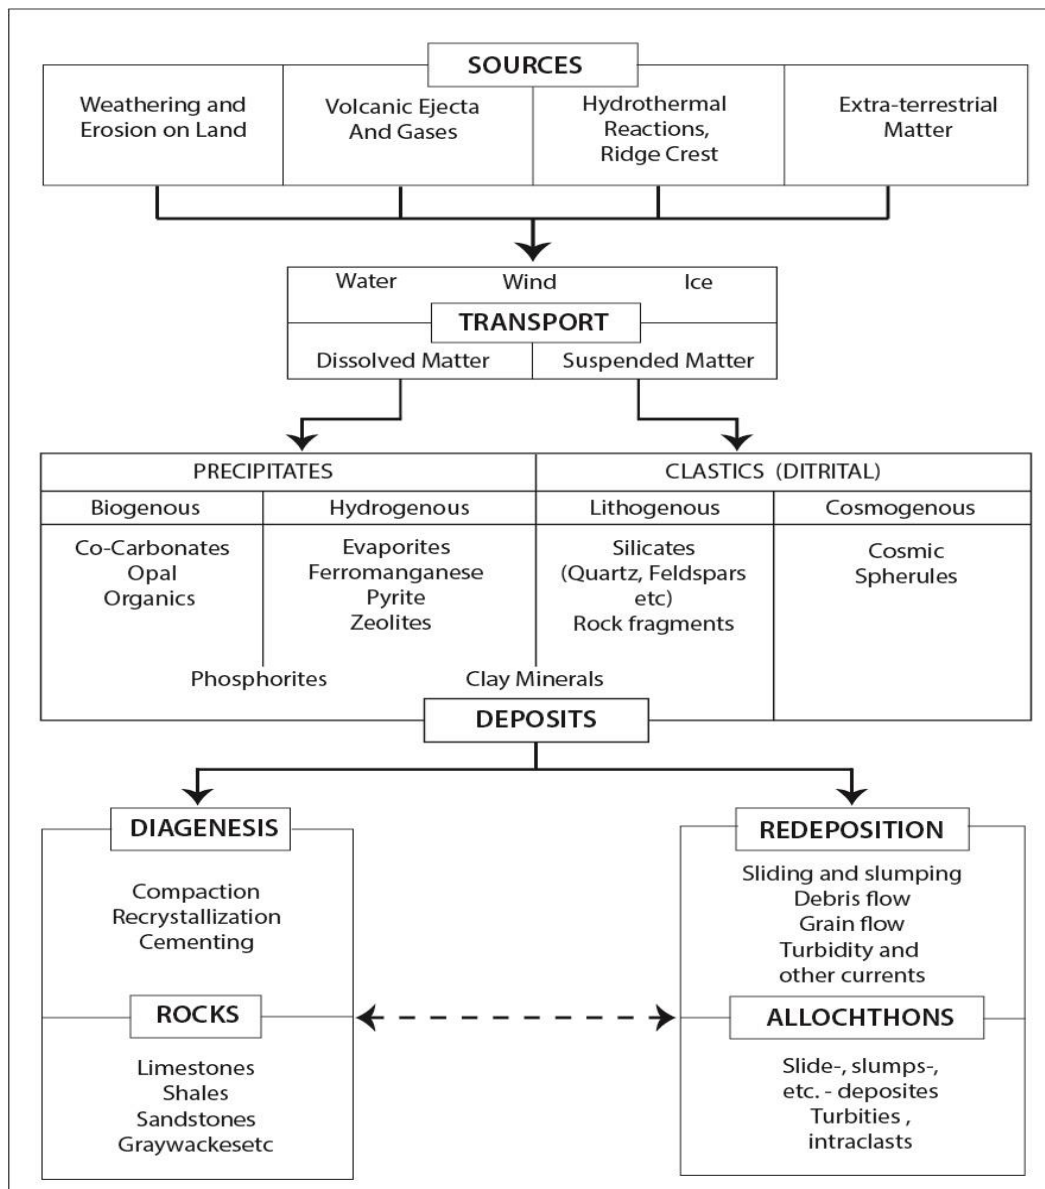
SOURCES

Weathering and Erosion on Land

Volcanic Ejecta And Gases

Hydrothermal Reactions, Ridge Crest

Extra-terrestrial Matter

Water Wind Ice

TRANSPORT

Dissolved Matter

Suspended Matter

PRECIPITATES

CLASTICS (DITRITAL)

Biogenous

Hydrogenous

Lithogenous

Cosmogenous

Co-Carbonates
Opal
Organics

Evaporites
Ferromanganese
Pyrite
Zeolites

Silicates (Quartz, Feldspars etc)
Rock fragments

Cosmic Spherules

Phosphorites

Clay Minerals

DEPOSITS

DIAGENESIS

Compaction
Recrystallization
Cementing

ROCKS

Limestones
Shales
Sandstones
Graywackesetc

REDEPOSITION

Sliding and slumping
Debris flow
Grain flow
Turbidity and other currents

ALLOCHTHONS

Slide-, slumps-, etc. - deposites
Turbities ,
intraclasts